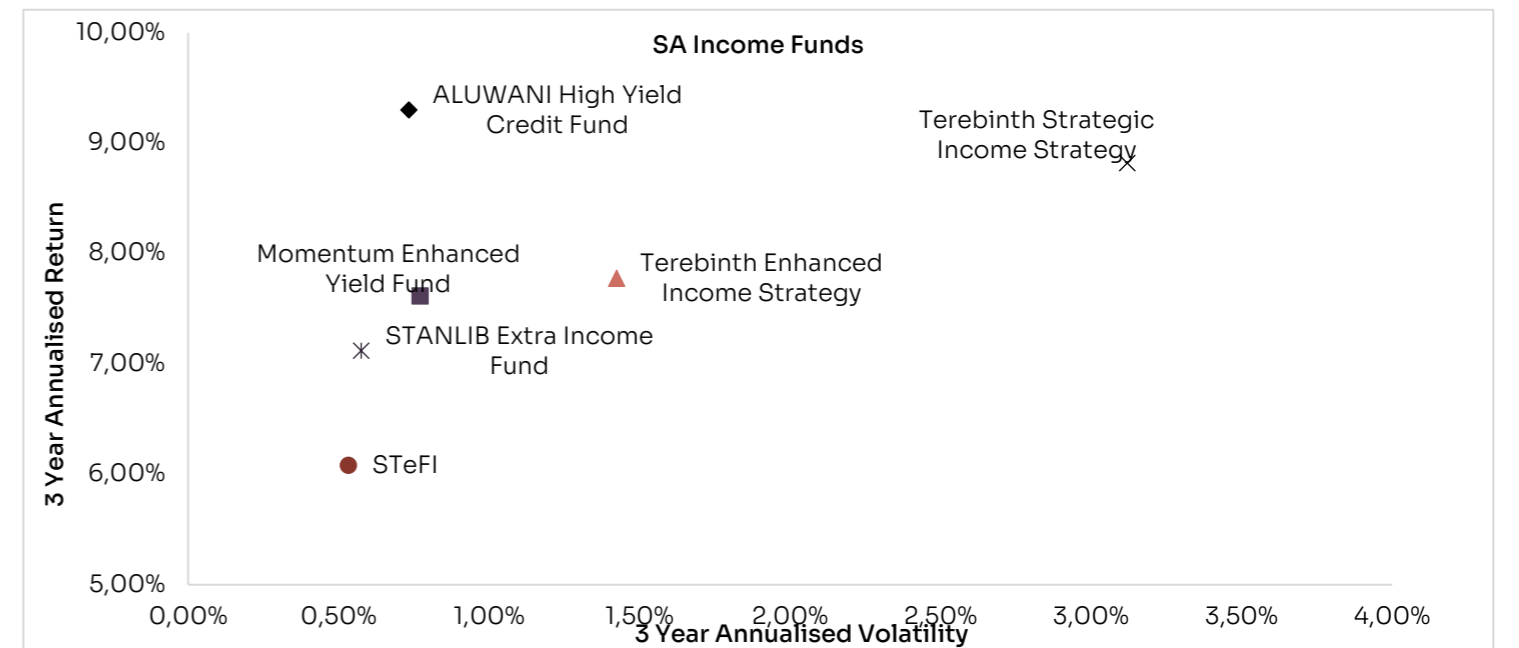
SA Income Funds

3 Year Annualised Return

10,00%
9,00%
8,00%
7,00%
6,00%
5,00%

ALUWANI High Yield Credit Fund

Terebinth Strategic Income Strategy

Momentum Enhanced Yield Fund

Terebinth Enhanced Income Strategy

STANLIB Extra Income Fund

STeFI

0,00%
0,50%
1,00%
1,50%
2,00%
2,50%
3,00%
3,50%
4,00%

3 Year Annualised Volatility